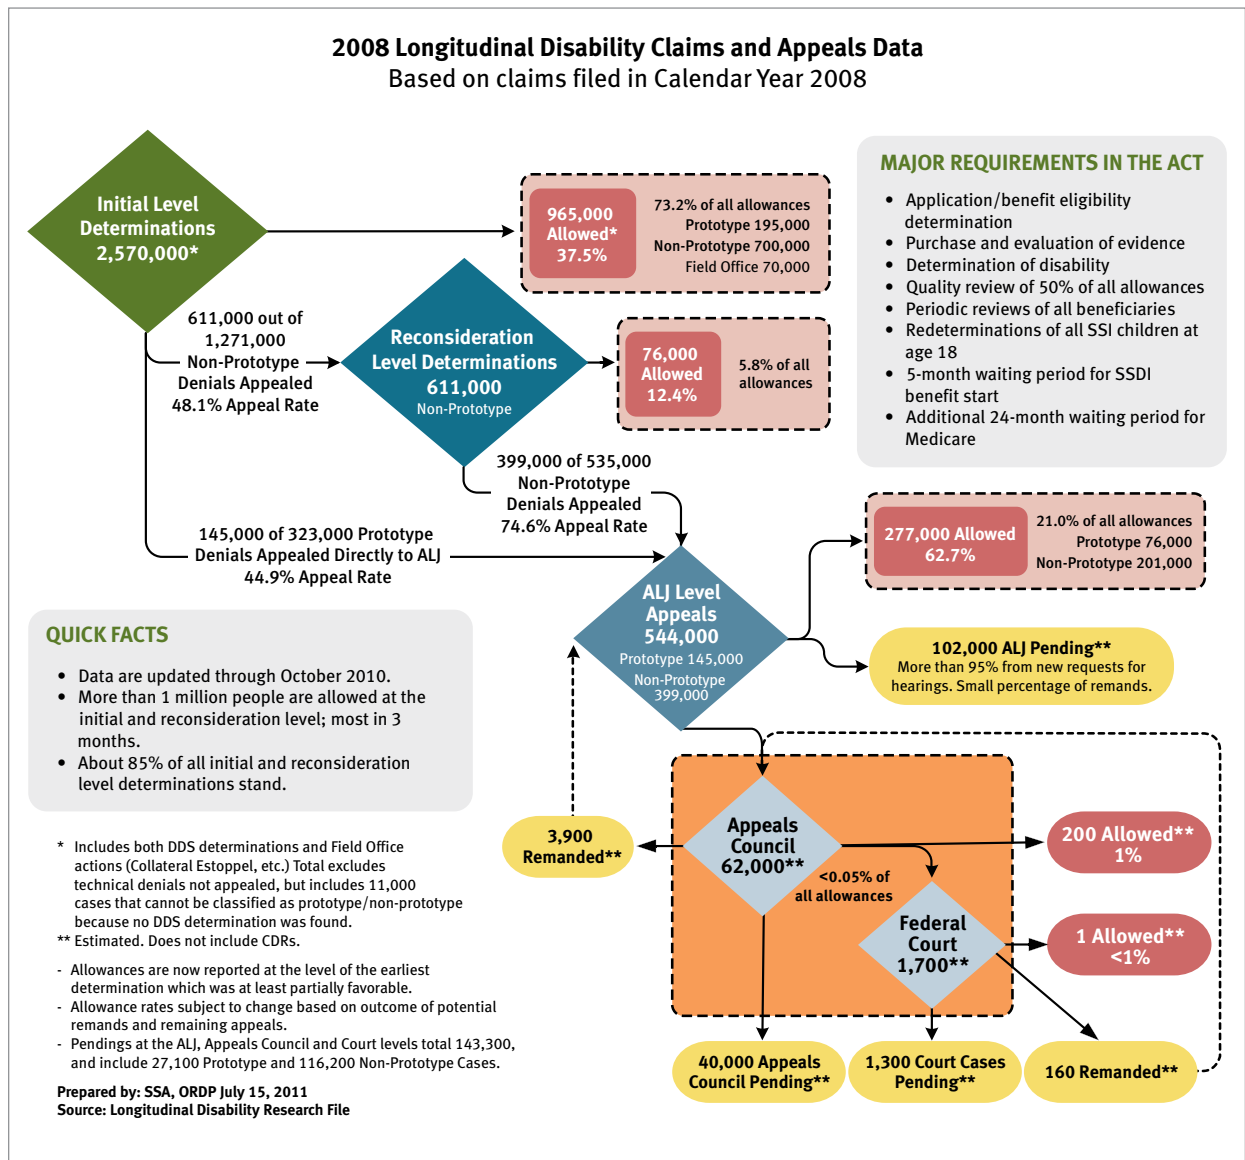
2008 Longitudinal Disability Claims and Appeals Data
Based on claims filed in Calendar Year 2008

Initial Level Determinations 2,570,000*

965,000 Allowed* 37.5%

73.2% of all allowances
Prototype 195,000
Non-Prototype 700,000
Field Office 70,000

MAJOR REQUIREMENTS IN THE ACT

- Application/benefit eligibility determination
- Purchase and evaluation of evidence
- Determination of disability
- Quality review of 50% of all allowances
- Periodic reviews of all beneficiaries
- Redeterminations of all SSI children at age 18
- 5-month waiting period for SSDI benefit start
- Additional 24-month waiting period for Medicare

611,000 out of 1,271,000 Non-Prototype Denials Appealed 48.1% Appeal Rate

Reconsideration Level Determinations 611,000 Non-Prototype

76,000 Allowed 12.4%

5.8% of all allowances

399,000 of 535,000 Non-Prototype Denials Appealed 74.6% Appeal Rate

145,000 of 323,000 Prototype Denials Appealed Directly to ALJ 44.9% Appeal Rate

277,000 Allowed 62.7%

21.0% of all allowances
Prototype 76,000
Non-Prototype 201,000

ALJ Level Appeals 544,000
Prototype 145,000
Non-Prototype 399,000

102,000 ALJ Pending**
More than 95% from new requests for hearings. Small percentage of remands.

QUICK FACTS

- Data are updated through October 2010.
- More than 1 million people are allowed at the initial and reconsideration level; most in 3 months.
- About 85% of all initial and reconsideration level determinations stand.

3,900 Remanded**

Appeals Council 62,000**

<0.05% of all allowances

200 Allowed** 1%

Federal Court 1,700**

1 Allowed** <1%

* Includes both DDS determinations and Field Office actions (Collateral Estoppel, etc.) Total excludes technical denials not appealed, but includes 11,000 cases that cannot be classified as prototype/non-prototype because no DDS determination was found.
** Estimated. Does not include CDRs.

- Allowances are now reported at the level of the earliest determination which was at least partially favorable.
- Allowance rates subject to change based on outcome of potential remands and remaining appeals.
- Pendings at the ALJ, Appeals Council and Court levels total 143,300, and include 27,100 Prototype and 116,200 Non-Prototype Cases.

Prepared by: SSA, ORDP July 15, 2011
Source: Longitudinal Disability Research File

40,000 Appeals Council Pending**

1,300 Court Cases Pending**

160 Remanded**